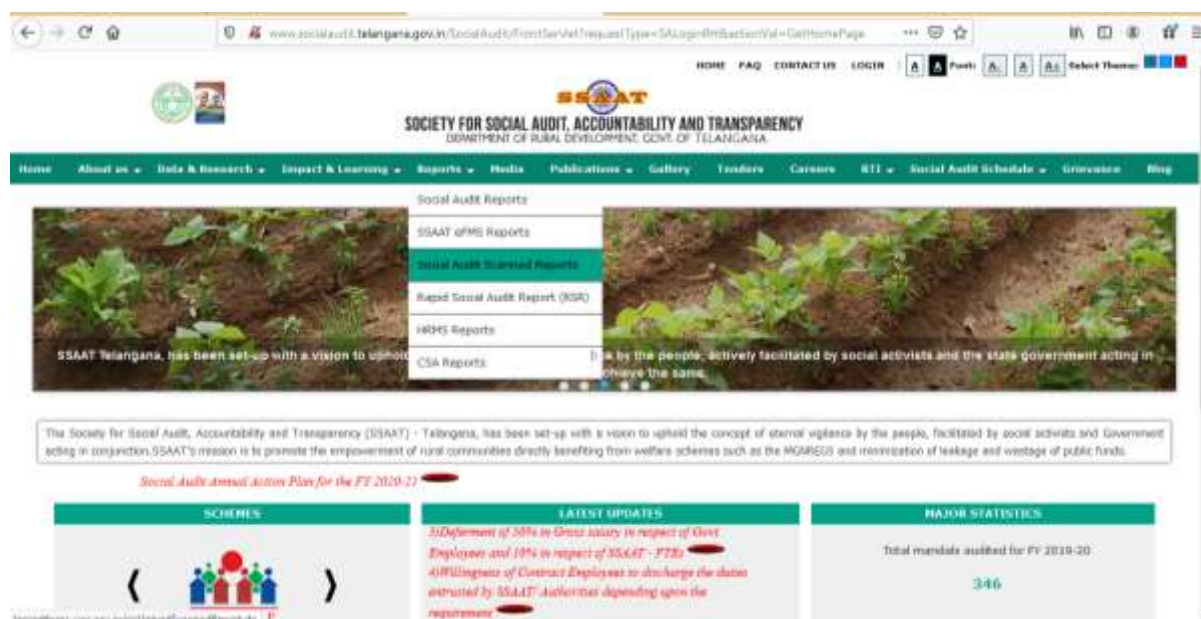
www.socialaudit.telangana.gov.in/SocialAudit/FrontServlet?requestType=SALoginRHAction&Val=GetHomePage

HOME FAQ CONTACT US LOGIN | A A Font: A- A A+ Select Theme:

SSAAT
SOCIETY FOR SOCIAL AUDIT, ACCOUNTABILITY AND TRANSPARENCY
DEPARTMENT OF RURAL DEVELOPMENT, GOVT. OF TELANGANA

Home About us Data & Research Impact & Learning Reports Media Publications Gallery Tenders Careers RTI Social Audit Schedule Grievance Blog

Social Audit Reports
SSAAT eFMS Reports
Social Audit Scanned Reports
Rapid Social Audit Report (RSR)
HRMS Reports
CSA Reports

SSAAT Telangana, has been set-up with a vision to uphol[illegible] by the people, actively facilitated by social activists and the state government acting in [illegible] achieve the same.

The Society for Social Audit, Accountability and Transparency (SSAAT) - Telangana, has been set-up with a vision to uphold the concept of eternal vigilance by the people, facilitated by social activists and Government acting in conjunction.SSAAT's mission is to promote the empowerment of rural communities directly benefiting from welfare schemes such as the MGNREGS and minimization of leakage and wastage of public funds.

Social Audit Annual Action Plan for the FY 2020-21

SCHEMES

LATEST UPDATES
3)Deferment of 50% in Gross salary in respect of Govt. Employees and 10% in respect of SSAAT - FTEs
4)Willingness of Contract Employees to discharge the duties entrusted by SSAAT Authorities depending upon the requirement

MAJOR STATISTICS
Total mandals audited for FY 2019-20
346